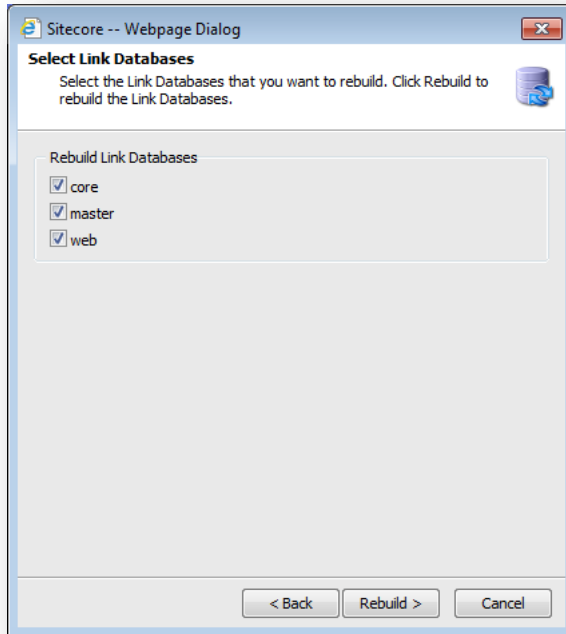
Sitecore -- Webpage Dialog

Select Link Databases

Select the Link Databases that you want to rebuild. Click Rebuild to rebuild the Link Databases.

Rebuild Link Databases

core

master

web

< Back

Rebuild >

Cancel